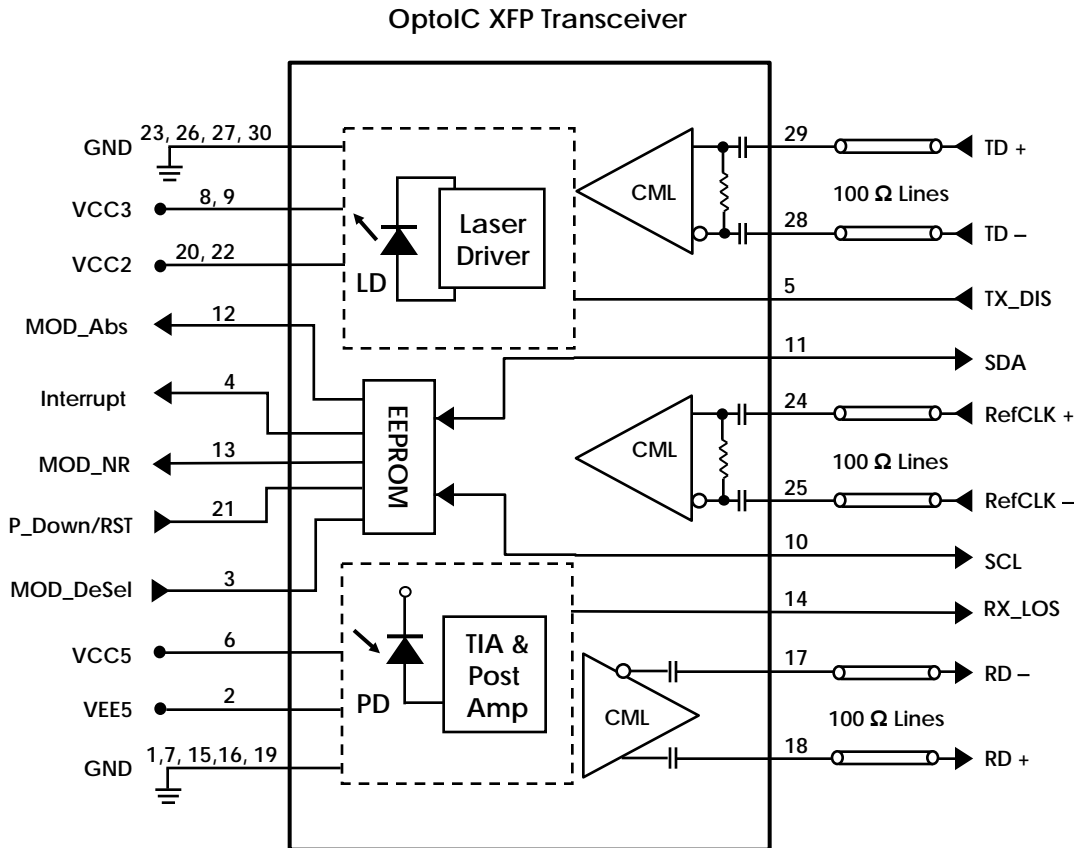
OptoIC XFP Transceiver

GND
23, 26, 27, 30
VCC3
8, 9
VCC2
20, 22
MOD_Abs
12
Interrupt
4
MOD_NR
13
P_Down/RST
21
MOD_DeSel
3
VCC5
6
VEE5
2
GND
1,7, 15,16, 19

LD
Laser Driver
CML
EEPROM
CML
TIA & Post Amp
PD
CML

29
TD +
100 Ω Lines
28
TD –
5
TX_DIS
11
SDA
24
RefCLK +
100 Ω Lines
25
RefCLK –
10
SCL
14
RX_LOS
17
RD –
100 Ω Lines
18
RD +